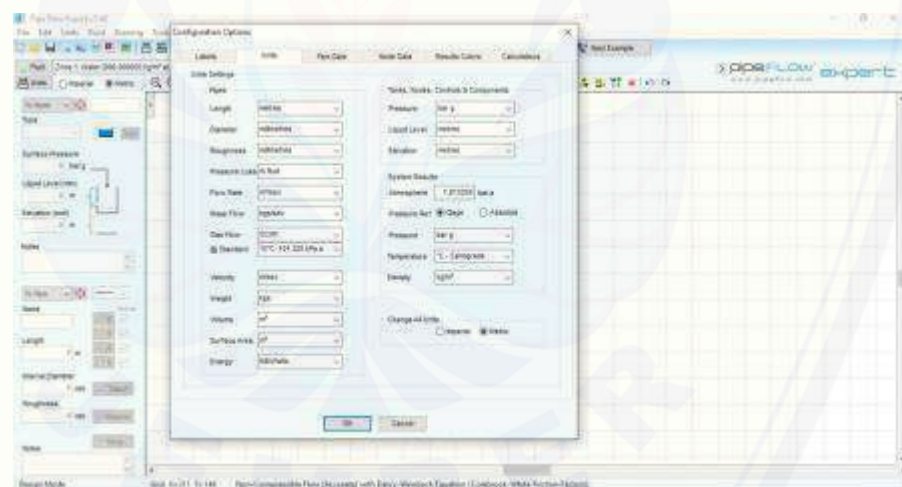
Pipe Flow Expert [Untitled]

File Edit Tools Fluid Drawing Tools

Configuration Options

Labels | Units | Pipe Data | Node Data | Results Colors | Calculations

Units Settings

Pipes

Length: metres

Diameter: millimetres

Roughness: millimetres

Pressure Loss: m fluid

Flow Rate: m³/hour

Mass Flow: kg/sec

Gas Flow: SCMH

@ Standard: 15°C 101.325 kPa.a

Velocity: m/sec

Weight: kgs

Volume: m³

Surface Area: m²

Energy: kW

Tanks, Nodes, Controls & Components

Pressure: bar.g

Liquid Level: metres

Elevation: metres

System Results

Atmosphere: 1.013250 bar.a

Pressure Ref: Gauge Absolute

Pressure: bar.g

Temperature: °C - Centigrade

Density: kg/m³

Change All Units

Imperial Metric

OK Cancel

Next Example

pipe FLOW expert

Tank

Surface Pressure

bar.g

Liquid Level (m)

Elevation (m)

Notes

Length

Internal Diameter

Roughness

Notes

Design Mode

Non-Compressible Flow (Accurate) with Darcy-Weisbach Equation (Colebrook-White Friction Factors)